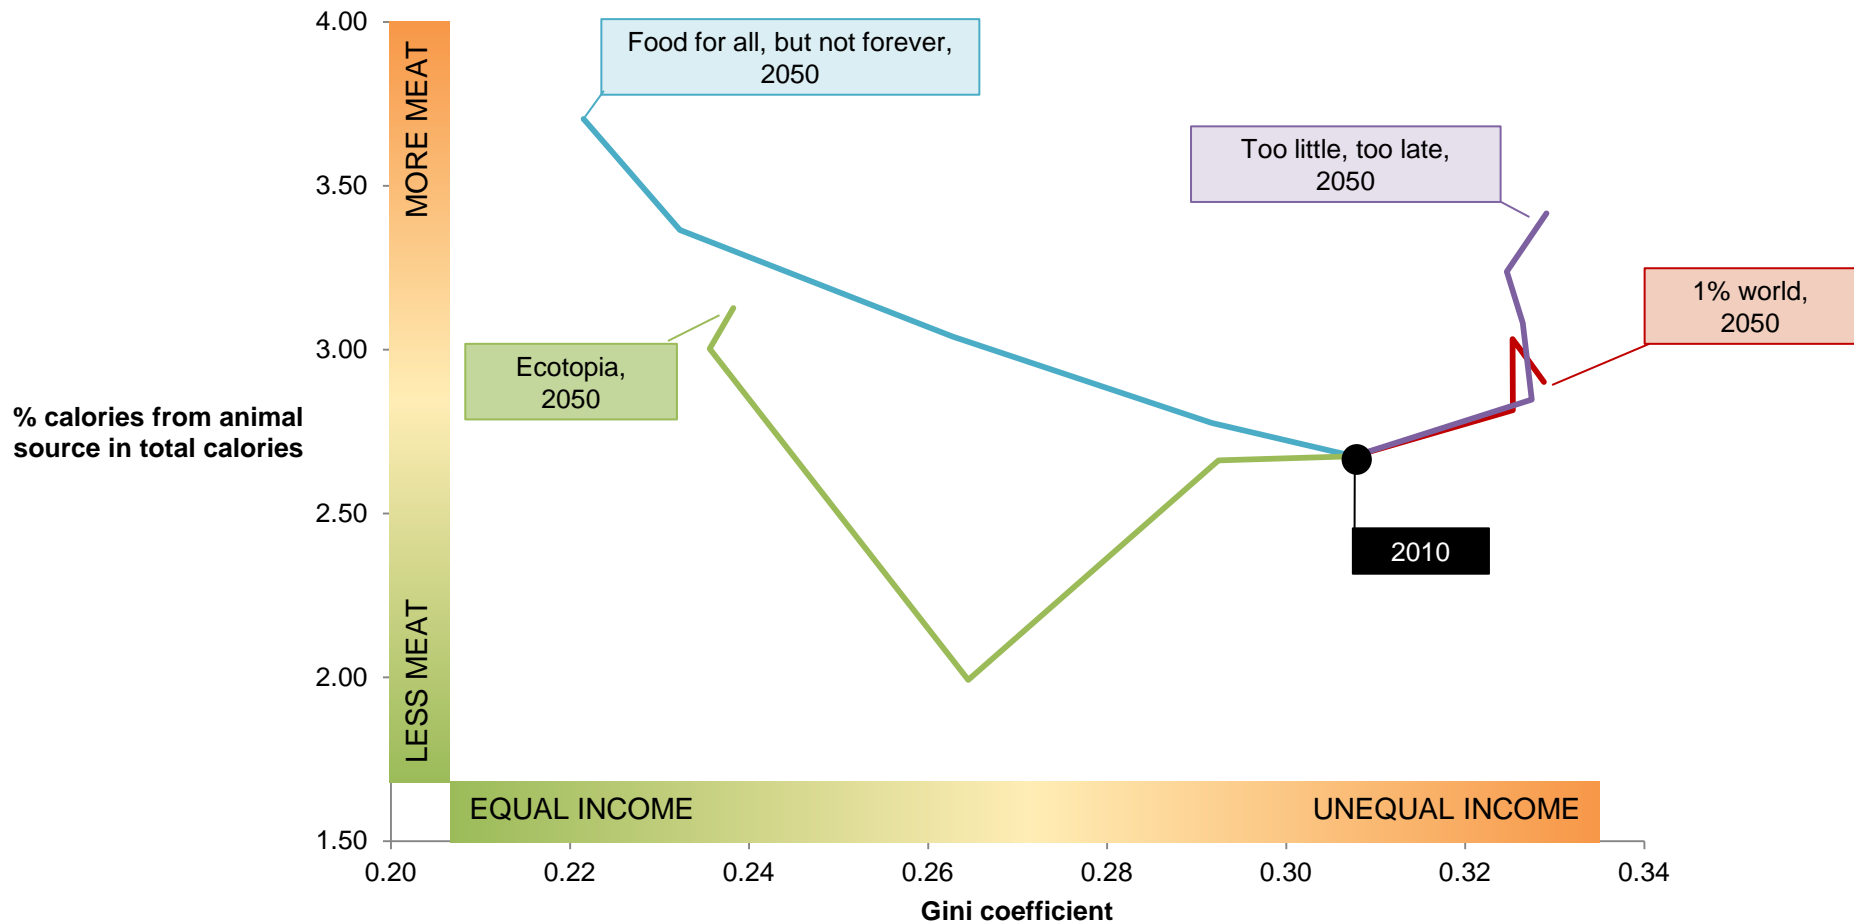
% calories from animal source in total calories

4.00
3.50
3.00
2.50
2.00
1.50

MORE MEAT
LESS MEAT

Food for all, but not forever, 2050

Too little, too late, 2050

1% world, 2050

Ecotopia, 2050

2010

EQUAL INCOME
UNEQUAL INCOME

0.20
0.22
0.24
0.26
0.28
0.30
0.32
0.34

Gini coefficient